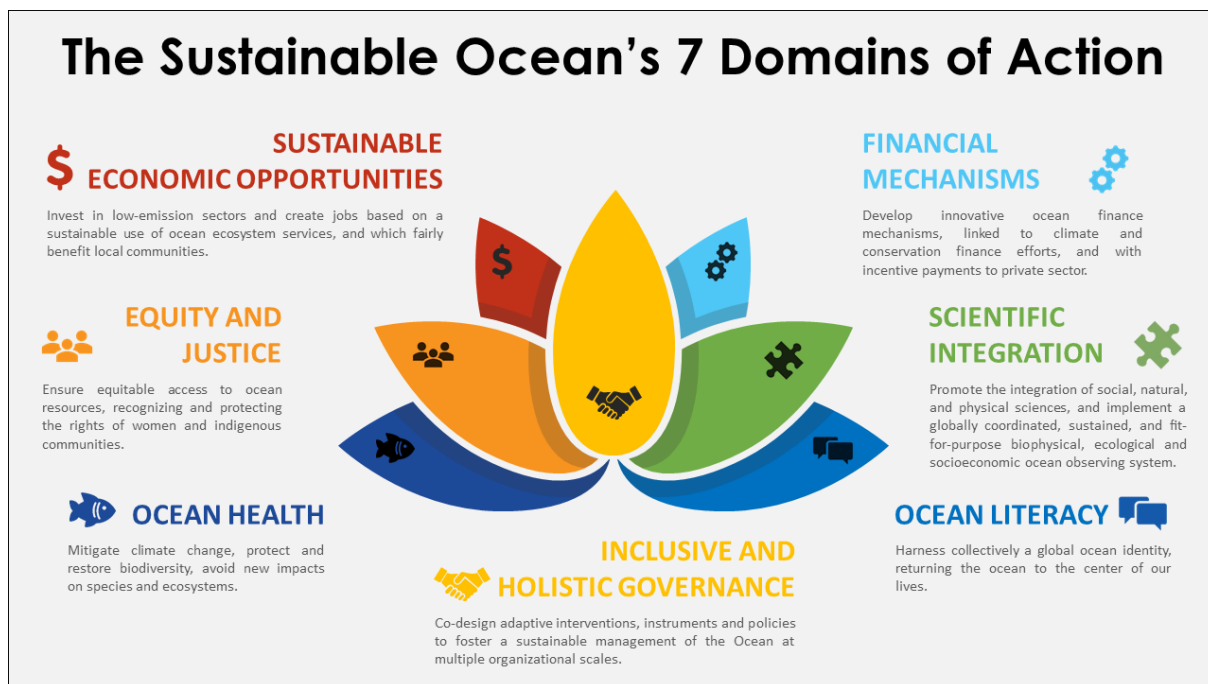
The Sustainable Ocean's 7 Domains of Action

SUSTAINABLE ECONOMIC OPPORTUNITIES

Invest in low-emission sectors and create jobs based on a sustainable use of ocean ecosystem services, and which fairly benefit local communities.

EQUITY AND JUSTICE

Ensure equitable access to ocean resources, recognizing and protecting the rights of women and indigenous communities.

OCEAN HEALTH

Mitigate climate change, protect and restore biodiversity, avoid new impacts on species and ecosystems.

INCLUSIVE AND HOLISTIC GOVERNANCE

Co-design adaptive interventions, instruments and policies to foster a sustainable management of the Ocean at multiple organizational scales.

FINANCIAL MECHANISMS

Develop innovative ocean finance mechanisms, linked to climate and conservation finance efforts, and with incentive payments to private sector.

SCIENTIFIC INTEGRATION

Promote the integration of social, natural, and physical sciences, and implement a globally coordinated, sustained, and fit-for-purpose biophysical, ecological and socioeconomic ocean observing system.

OCEAN LITERACY

Harness collectively a global ocean identity, returning the ocean to the center of our lives.